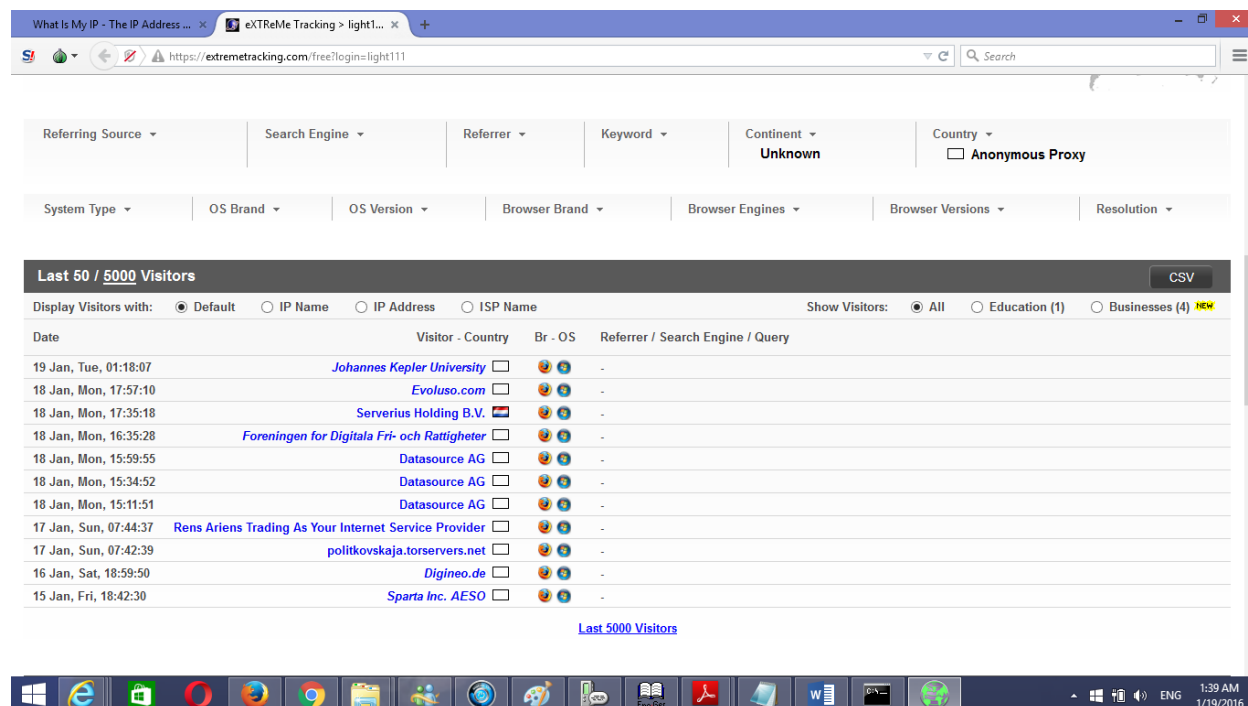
What Is My IP - The IP Address ... ×
eXTReMe Tracking > light1... ×
+

https://extremetracking.com/free?login=light111
Search

Referring Source ▾
Search Engine ▾
Referrer ▾
Keyword ▾
Continent ▾
Unknown
Country ▾
Anonymous Proxy

System Type ▾
OS Brand ▾
OS Version ▾
Browser Brand ▾
Browser Engines ▾
Browser Versions ▾
Resolution ▾

Last 50 / 5000 Visitors
CSV

Display Visitors with: Default IP Name IP Address ISP Name
Show Visitors: All Education (1) Businesses (4) NEW

| Date | Visitor - Country | Br - OS | Referrer / Search Engine / Query |
|---|---|---|---|
| 19 Jan, Tue, 01:18:07 | Johannes Kepler University | | - |
| 18 Jan, Mon, 17:57:10 | Evoluso.com | | - |
| 18 Jan, Mon, 17:35:18 | Serverius Holding B.V. | | - |
| 18 Jan, Mon, 16:35:28 | Foreningen for Digitala Fri- och Rattigheter | | - |
| 18 Jan, Mon, 15:59:55 | Datasource AG | | - |
| 18 Jan, Mon, 15:34:52 | Datasource AG | | - |
| 18 Jan, Mon, 15:11:51 | Datasource AG | | - |
| 17 Jan, Sun, 07:44:37 | Rens Ariens Trading As Your Internet Service Provider | | - |
| 17 Jan, Sun, 07:42:39 | politkovskaja.torservers.net | | - |
| 16 Jan, Sat, 18:59:50 | Digineo.de | | - |
| 15 Jan, Fri, 18:42:30 | Sparta Inc. AESO | | - |

Last 5000 Visitors

ENG
1:39 AM
1/19/2016